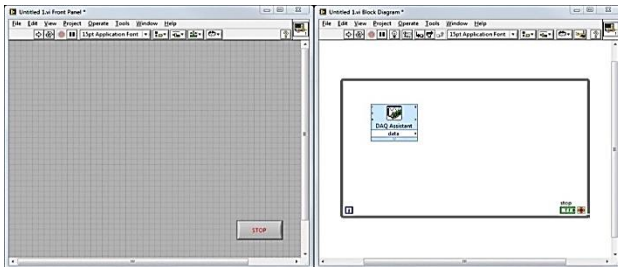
Untitled 1.vi Front Panel *

File Edit View Project Operate Tools Window Help

15pt Application Font

STOP

Untitled 1.vi Block Diagram *

File Edit View Project Operate Tools Window Help

15pt Application Font

DAQ Assistant

data

stop

TF